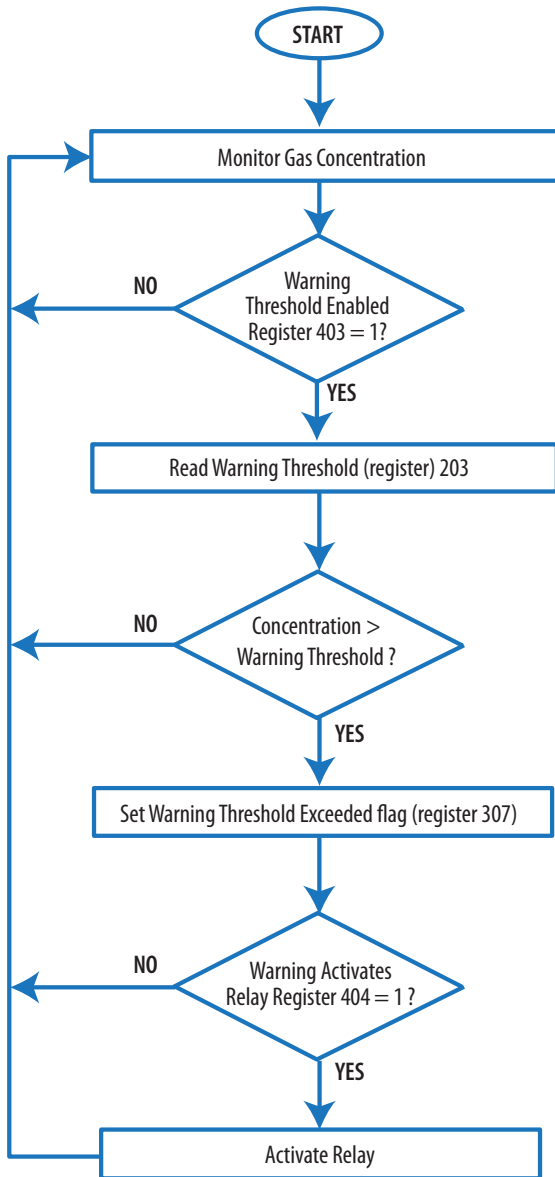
START

Monitor Gas Concentration

NO

Warning Threshold Enabled Register 403 = 1?

YES

Read Warning Threshold (register) 203

NO

Concentration > Warning Threshold ?

YES

Set Warning Threshold Exceeded flag (register 307)

NO

Warning Activates Relay Register 404 = 1 ?

YES

Activate Relay